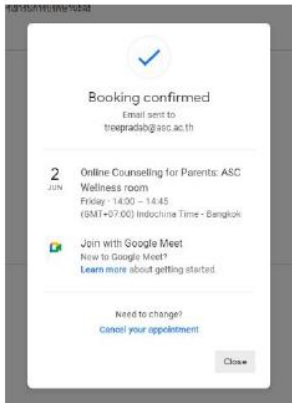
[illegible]

Booking confirmed

Email sent to treepradab@asc.ac.th

2
JUN

Online Counseling for Parents: ASC Wellness room
Friday · 14:00 – 14:45
(GMT+07:00) Indochina Time - Bangkok

Join with Google Meet
New to Google Meet?
Learn more about getting started

Need to change?
Cancel your appointment

Close